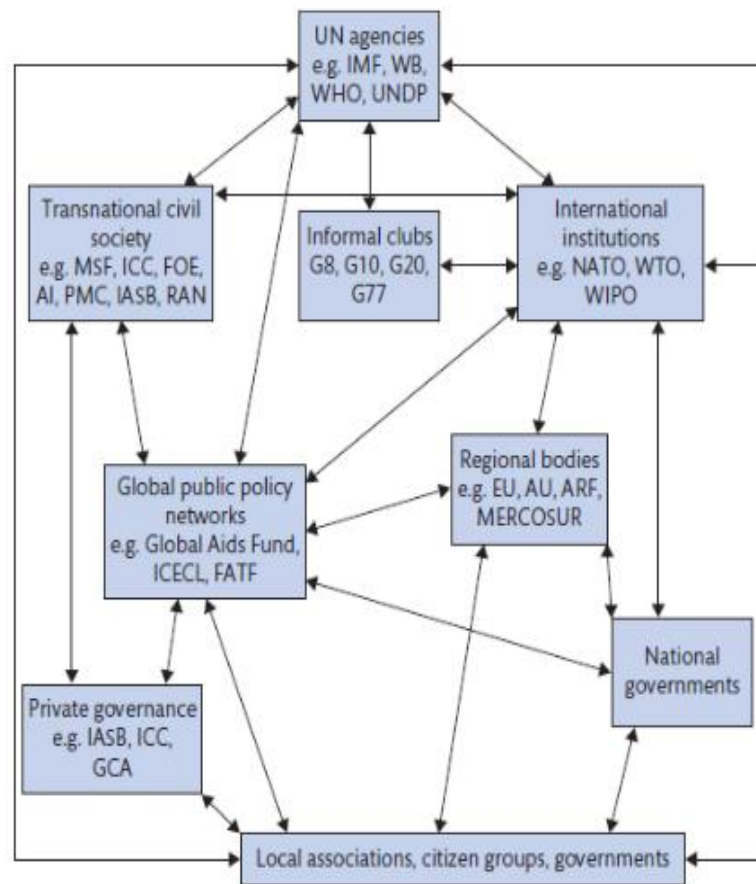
UN agencies
e.g. IMF, WB, WHO, UNDP

Transnational civil society
e.g. MSF, ICC, FOE, AI, PMC, IASB, RAN

Informal clubs
G8, G10, G20, G77

International institutions
e.g. NATO, WTO, WIPO

Regional bodies
e.g. EU, AU, ARF, MERCOSUR

Global public policy networks
e.g. Global Aids Fund, ICECL, FATF

National governments

Private governance
e.g. IASB, ICC, GCA

Local associations, citizen groups, governments